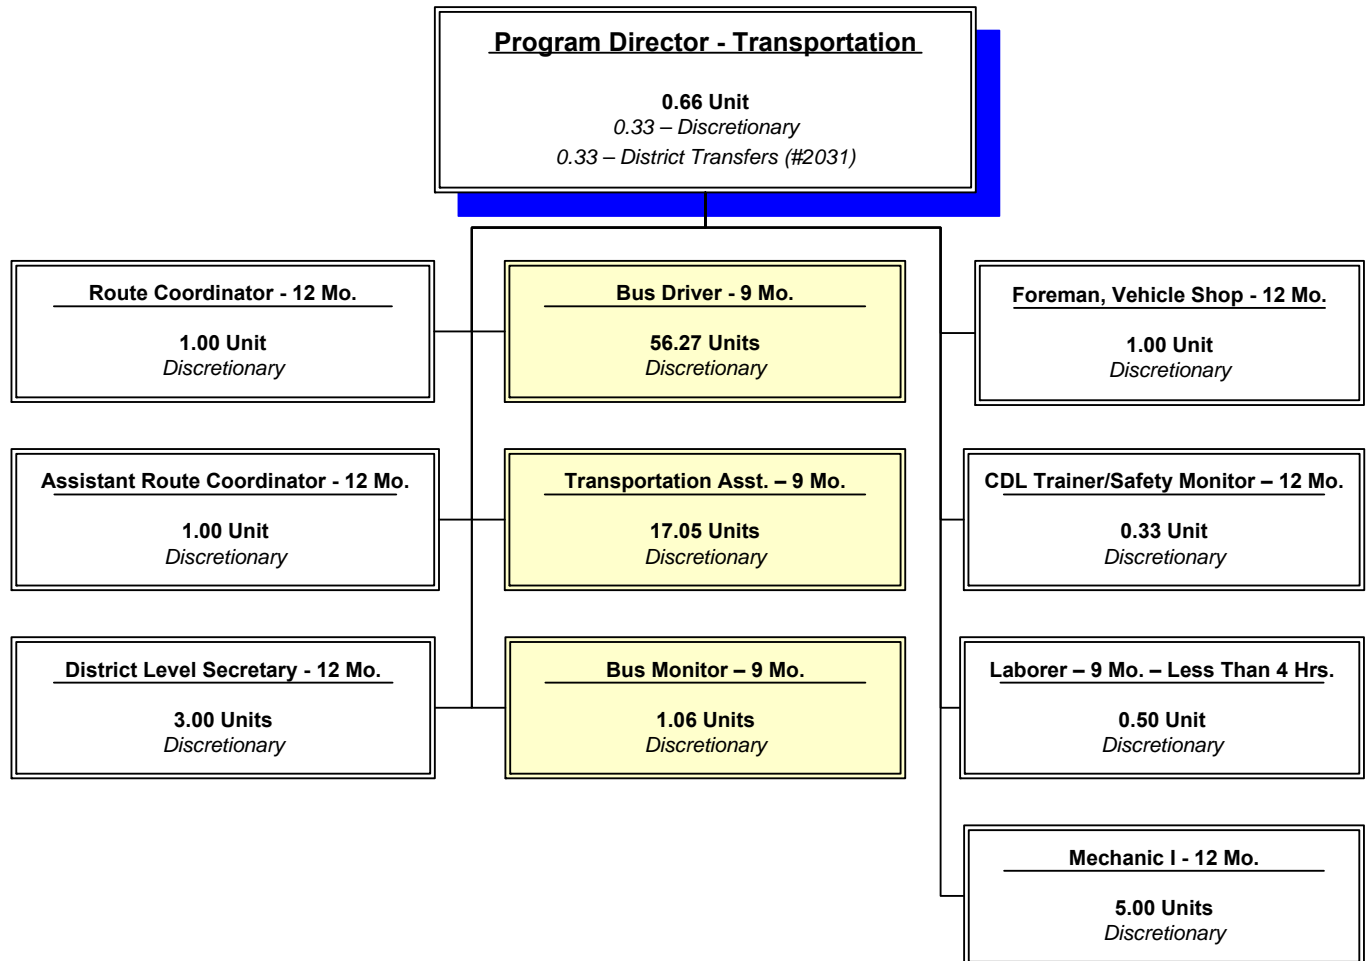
Program Director - Transportation

0.66 Unit
*0.33 – Discretionary*
*0.33 – District Transfers (#2031)*

Route Coordinator - 12 Mo.

1.00 Unit
*Discretionary*

Assistant Route Coordinator - 12 Mo.

1.00 Unit
*Discretionary*

District Level Secretary - 12 Mo.

3.00 Units
*Discretionary*

Bus Driver - 9 Mo.

56.27 Units
*Discretionary*

Transportation Asst. – 9 Mo.

17.05 Units
*Discretionary*

Bus Monitor – 9 Mo.

1.06 Units
*Discretionary*

Foreman, Vehicle Shop - 12 Mo.

1.00 Unit
*Discretionary*

CDL Trainer/Safety Monitor – 12 Mo.

0.33 Unit
*Discretionary*

Laborer – 9 Mo. – Less Than 4 Hrs.

0.50 Unit
*Discretionary*

Mechanic I - 12 Mo.

5.00 Units
*Discretionary*